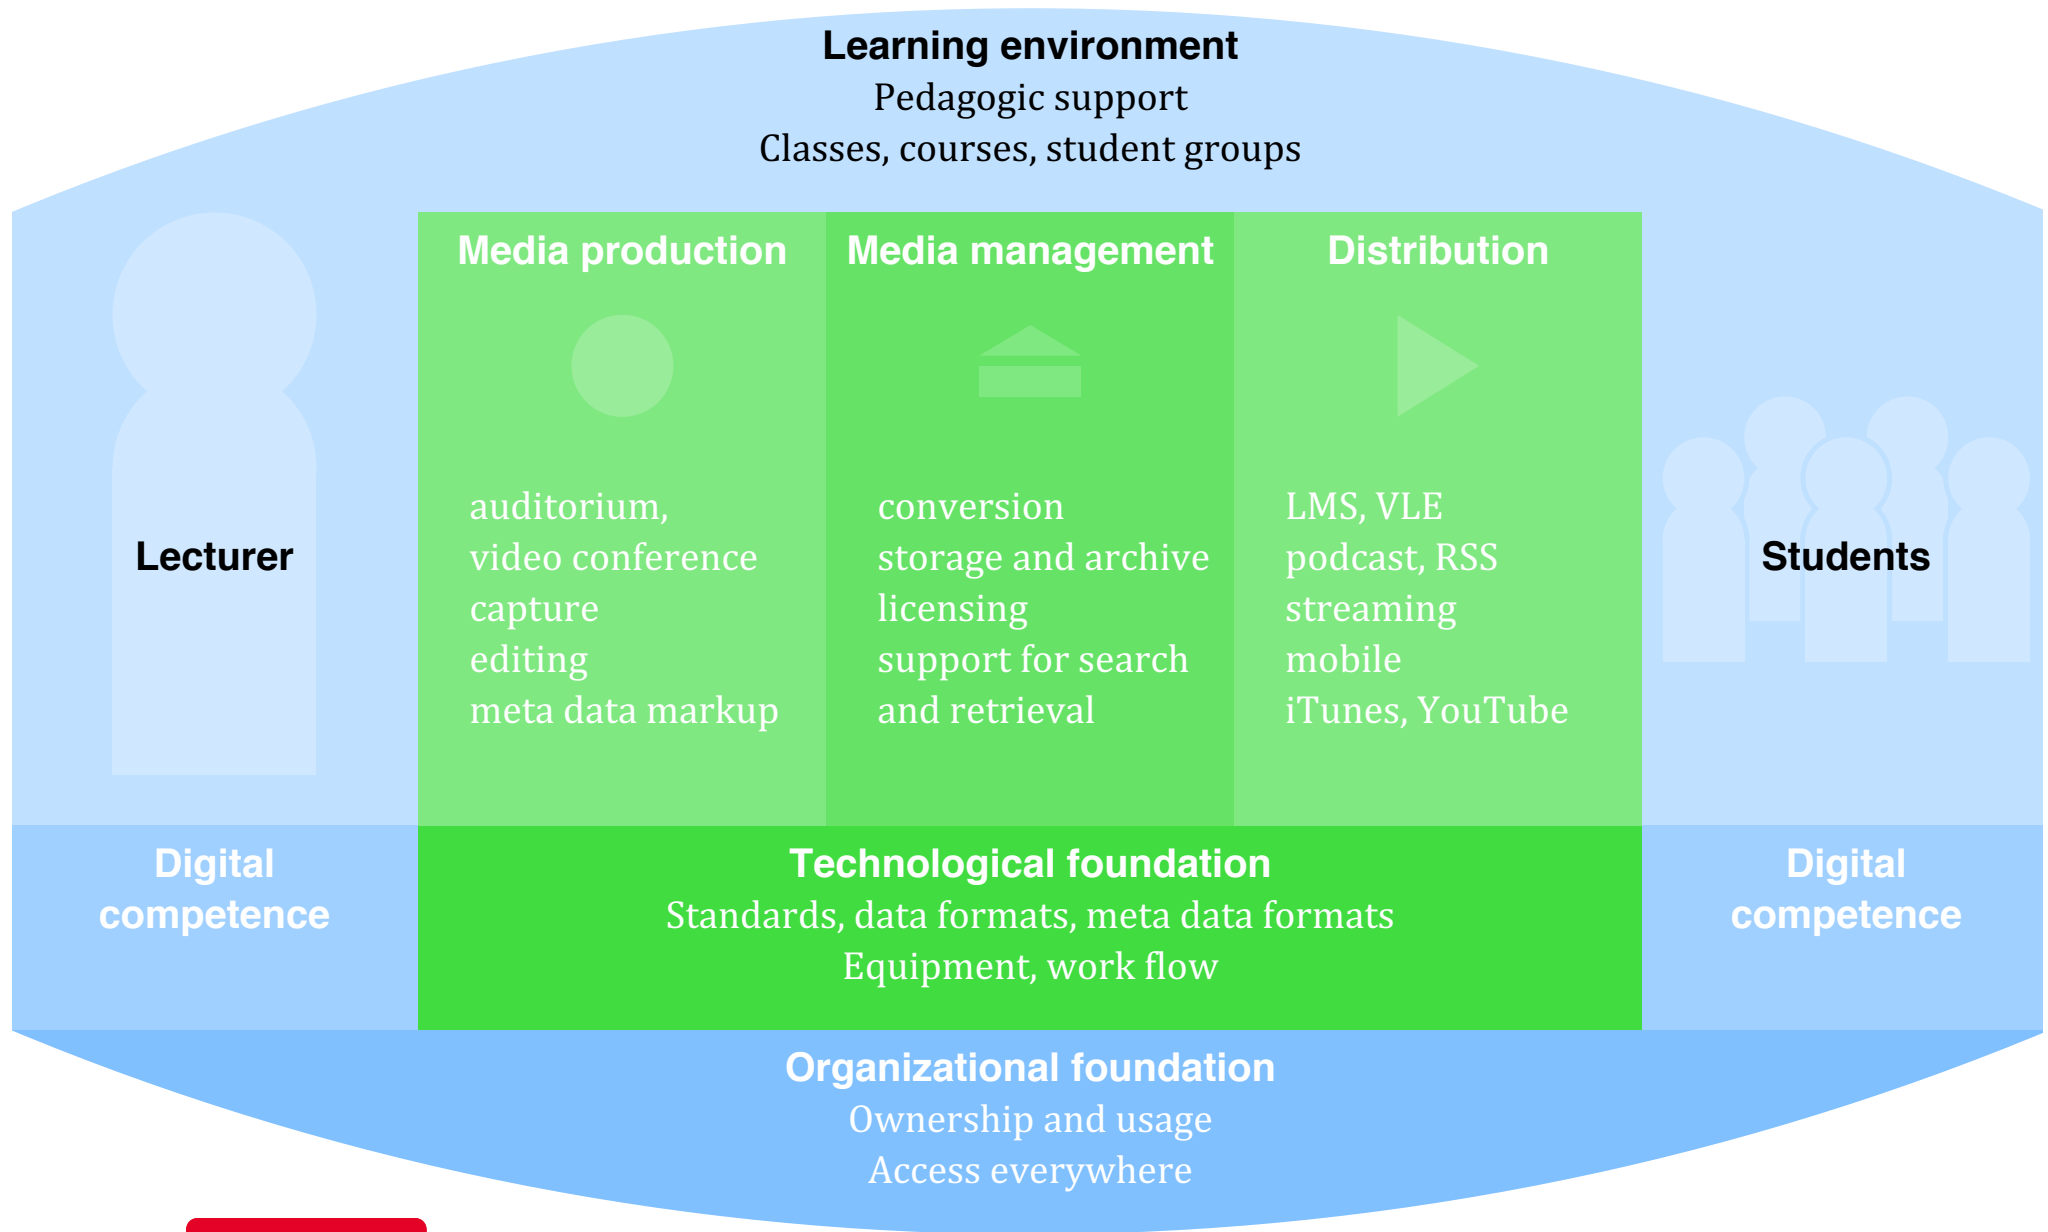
Learning environment
Pedagogic support
Classes, courses, student groups

Lecturer

Media production

auditorium,
video conference
capture
editing
meta data markup

Media management

conversion
storage and archive
licensing
support for search
and retrieval

Distribution

LMS, VLE
podcast, RSS
streaming
mobile
iTunes, YouTube

Students

Digital competence

Technological foundation
Standards, data formats, meta data formats
Equipment, work flow

Digital competence

Organizational foundation
Ownership and usage
Access everywhere